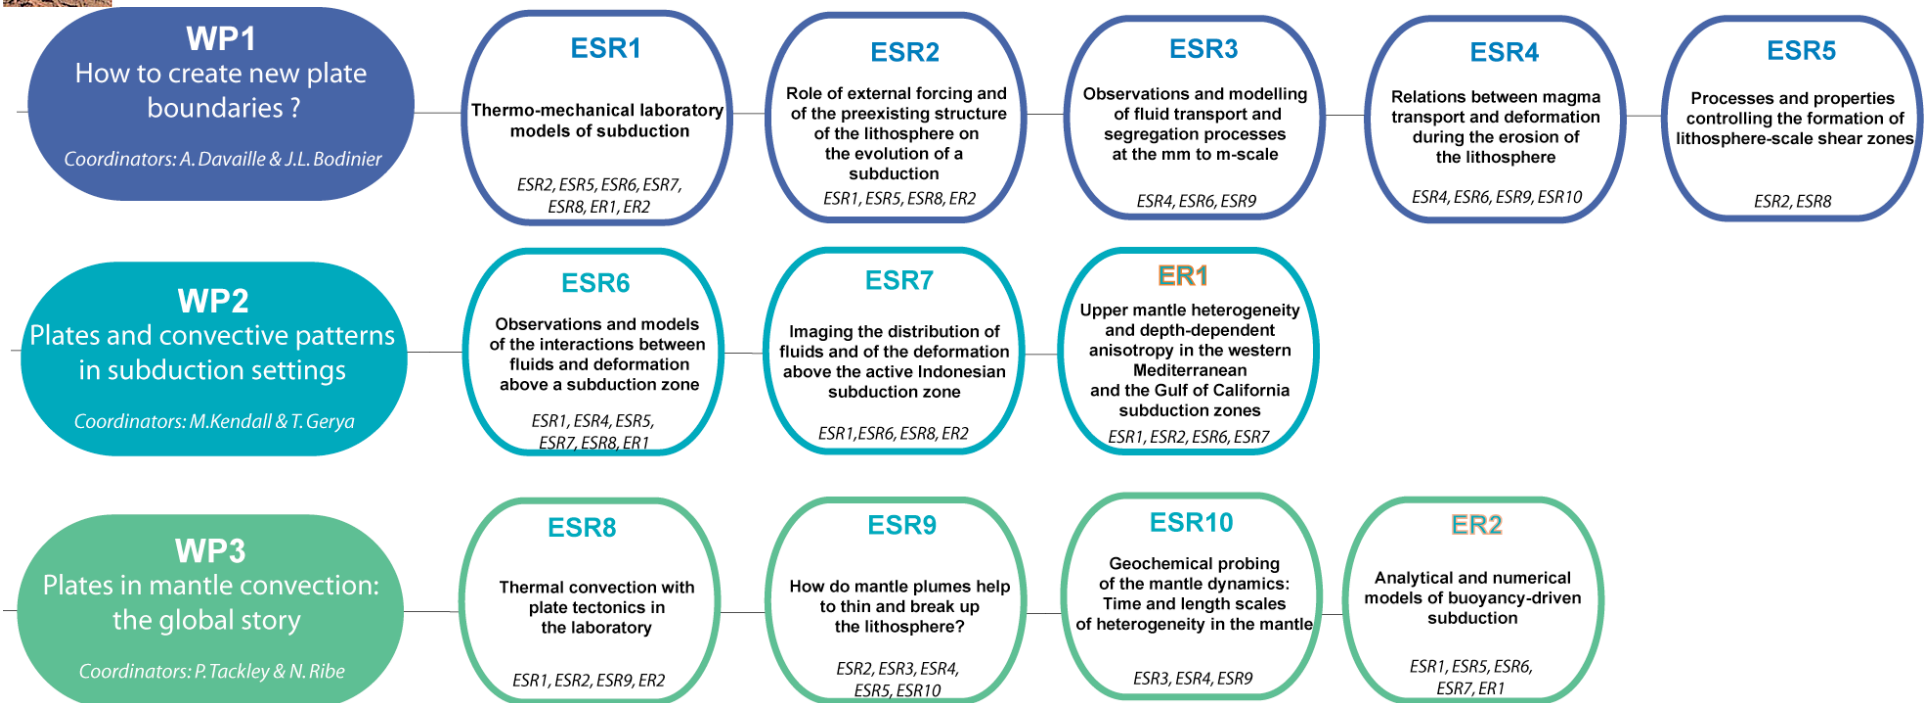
WP1
How to create new plate boundaries ?

Coordinators: A. Davaille & J.L. Bodinier

ESR1
Thermo-mechanical laboratory models of subduction
ESR2, ESR5, ESR6, ESR7, ESR8, ER1, ER2

ESR2
Role of external forcing and of the preexisting structure of the lithosphere on the evolution of a subduction
ESR1, ESR5, ESR8, ER2

ESR3
Observations and modelling of fluid transport and segregation processes at the mm to m-scale
ESR4, ESR6, ESR9

ESR4
Relations between magma transport and deformation during the erosion of the lithosphere
ESR4, ESR6, ESR9, ESR10

ESR5
Processes and properties controlling the formation of lithosphere-scale shear zones
ESR2, ESR8

WP2
Plates and convective patterns in subduction settings

Coordinators: M.Kendall & T. Gerya

ESR6
Observations and models of the interactions between fluids and deformation above a subduction zone
ESR1, ESR4, ESR5, ESR7, ESR8, ER1

ESR7
Imaging the distribution of fluids and of the deformation above the active Indonesian subduction zone
ESR1,ESR6, ESR8, ER2

ER1
Upper mantle heterogeneity and depth-dependent anisotropy in the western Mediterranean and the Gulf of California subduction zones
ESR1, ESR2, ESR6, ESR7

WP3
Plates in mantle convection: the global story

Coordinators: P. Tackley & N. Ribe

ESR8
Thermal convection with plate tectonics in the laboratory
ESR1, ESR2, ESR9, ER2

ESR9
How do mantle plumes help to thin and break up the lithosphere?
ESR2, ESR3, ESR4, ESR5, ESR10

ESR10
Geochemical probing of the mantle dynamics: Time and length scales of heterogeneity in the mantle
ESR3, ESR4, ESR9

ER2
Analytical and numerical models of buoyancy-driven subduction
ESR1, ESR5, ESR6, ESR7, ER1